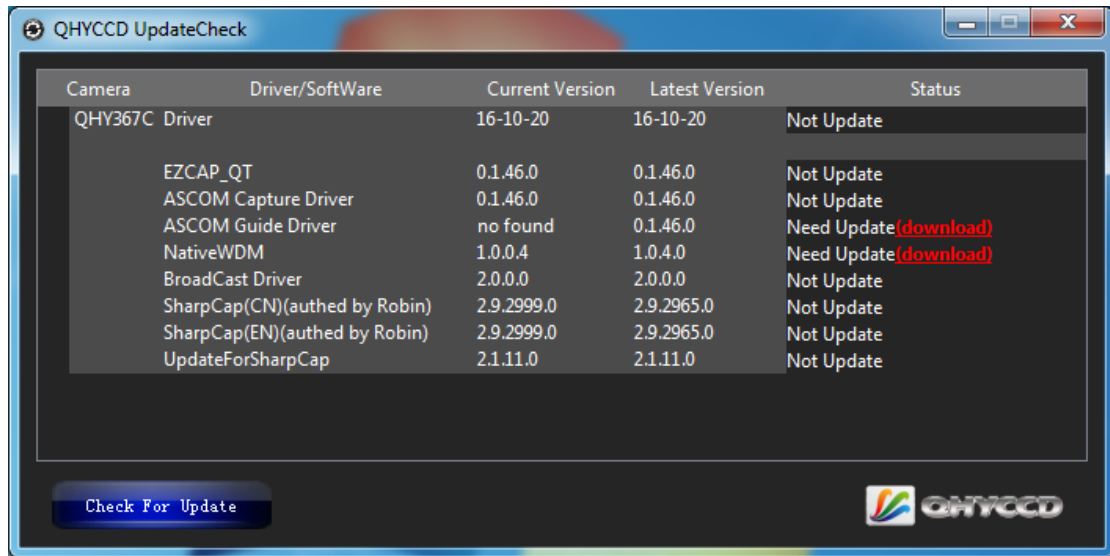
QHYCCD UpdateCheck

| Camera | Driver/SoftWare | Current Version | Latest Version | Status |
|---|---|---|---|---|
| QHY367C | Driver | 16-10-20 | 16-10-20 | Not Update |
| | EZCAP_QT | 0.1.46.0 | 0.1.46.0 | Not Update |
| | ASCOM Capture Driver | 0.1.46.0 | 0.1.46.0 | Not Update |
| | ASCOM Guide Driver | no found | 0.1.46.0 | Need Update(download) |
| | NativeWDM | 1.0.0.4 | 1.0.4.0 | Need Update(download) |
| | BroadCast Driver | 2.0.0.0 | 2.0.0.0 | Not Update |
| | SharpCap(CN)(authed by Robin) | 2.9.2999.0 | 2.9.2965.0 | Not Update |
| | SharpCap(EN)(authed by Robin) | 2.9.2999.0 | 2.9.2965.0 | Not Update |
| | UpdateForSharpCap | 2.1.11.0 | 2.1.11.0 | Not Update |

Check For Update

QHYCCD